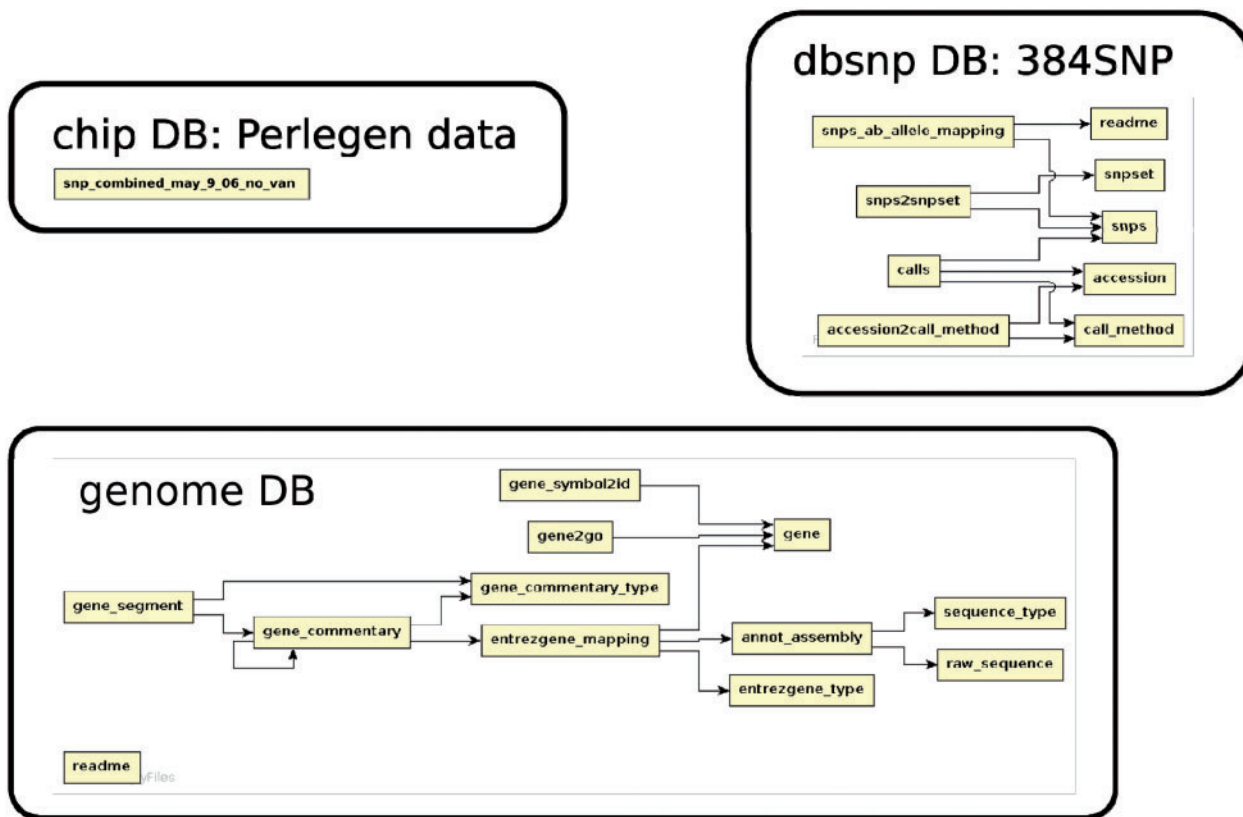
chip DB: Perlegen data

snp_combined_may_9_06_no_van

dbsnp DB: 384SNP

snps_ab_allele_mapping

readme

snps2snpset

snpset

snps

calls

accession

accession2call_method

call_method

genome DB

gene_symbol2id

gene2go

gene

gene_segment

gene_commentary_type

gene_commentary

entrezgene_mapping

annot_assembly

sequence_type

raw_sequence

entrezgene_type

readme

yFiles